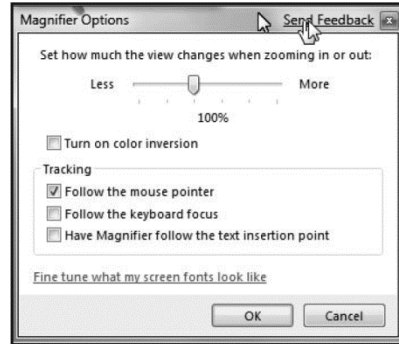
Magnifier Options

Send Feedback

Set how much the view changes when zooming in or out:

Less

More

100%

Turn on color inversion

Tracking

Follow the mouse pointer

Follow the keyboard focus

Have Magnifier follow the text insertion point

Fine tune what my screen fonts look like

OK

Cancel